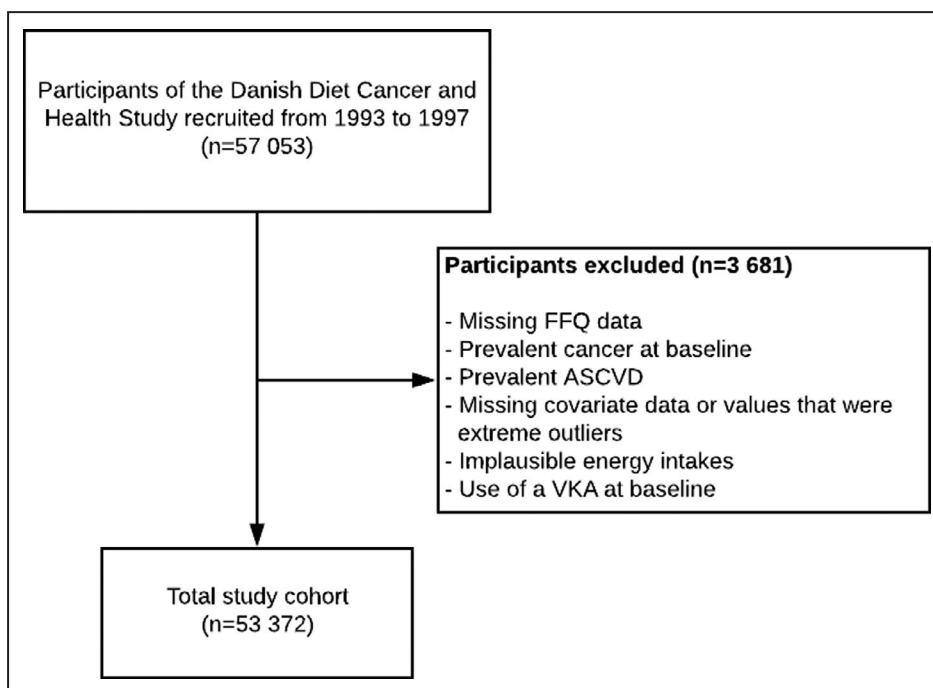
Participants of the Danish Diet Cancer and Health Study recruited from 1993 to 1997 (n=57 053)

Participants excluded (n=3 681)

- Missing FFQ data
- Prevalent cancer at baseline
- Prevalent ASCVD
- Missing covariate data or values that were extreme outliers
- Implausible energy intakes
- Use of a VKA at baseline

Total study cohort (n=53 372)